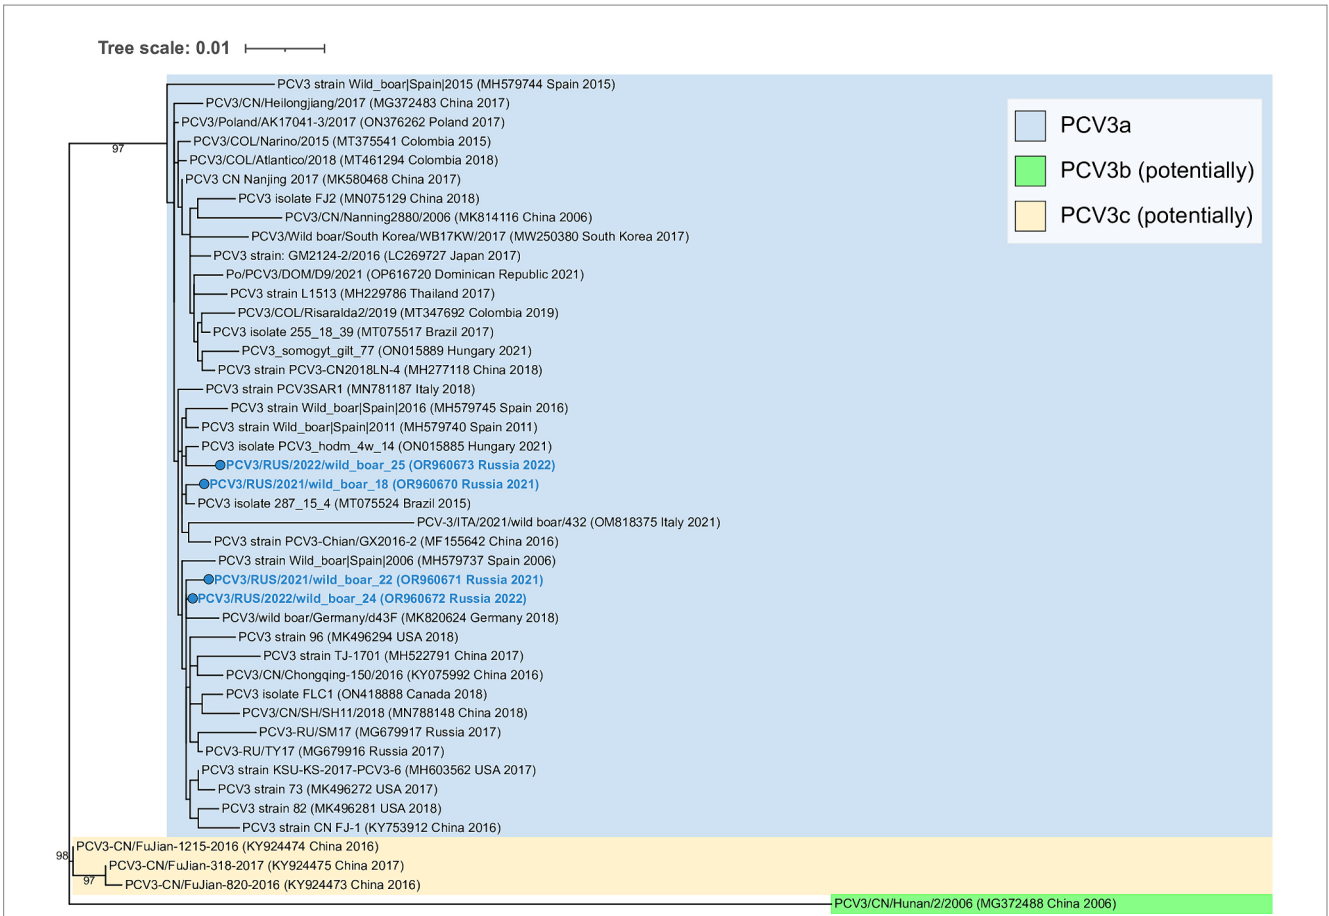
Tree scale: 0.01

PCV3a
PCV3b (potentially)
PCV3c (potentially)

PCV3 strain Wild_boar|Spain|2015 (MH579744 Spain 2015)
PCV3/CN/Heilongjiang/2017 (MG372483 China 2017)
PCV3/Poland/AK17041-3/2017 (ON376262 Poland 2017)
97
PCV3/COL/Narino/2015 (MT375541 Colombia 2015)
PCV3/COL/Atlantico/2018 (MT461294 Colombia 2018)
PCV3 CN Nanjing 2017 (MK580468 China 2017)
PCV3 isolate FJ2 (MN075129 China 2018)
PCV3/CN/Nanning2880/2006 (MK814116 China 2006)
PCV3/Wild boar/South Korea/WB17KW/2017 (MW250380 South Korea 2017)
PCV3 strain: GM2124-2/2016 (LC269727 Japan 2017)
Po/PCV3/DOM/D9/2021 (OP616720 Dominican Republic 2021)
PCV3 strain L1513 (MH229786 Thailand 2017)
PCV3/COL/Risaralda2/2019 (MT347692 Colombia 2019)
PCV3 isolate 255_18_39 (MT075517 Brazil 2017)
PCV3_somogyt_gilt_77 (ON015889 Hungary 2021)
PCV3 strain PCV3-CN2018LN-4 (MH277118 China 2018)
PCV3 strain PCV3SAR1 (MN781187 Italy 2018)
PCV3 strain Wild_boar|Spain|2016 (MH579745 Spain 2016)
PCV3 strain Wild_boar|Spain|2011 (MH579740 Spain 2011)
PCV3 isolate PCV3_hodm_4w_14 (ON015885 Hungary 2021)
PCV3/RUS/2022/wild_boar_25 (OR960673 Russia 2022)
PCV3/RUS/2021/wild_boar_18 (OR960670 Russia 2021)
PCV3 isolate 287_15_4 (MT075524 Brazil 2015)
PCV-3/ITA/2021/wild boar/432 (OM818375 Italy 2021)
PCV3 strain PCV3-Chian/GX2016-2 (MF155642 China 2016)
PCV3 strain Wild_boar|Spain|2006 (MH579737 Spain 2006)
PCV3/RUS/2021/wild_boar_22 (OR960671 Russia 2021)
PCV3/RUS/2022/wild_boar_24 (OR960672 Russia 2022)
PCV3/wild boar/Germany/d43F (MK820624 Germany 2018)
PCV3 strain 96 (MK496294 USA 2018)
PCV3 strain TJ-1701 (MH522791 China 2017)
PCV3/CN/Chongqing-150/2016 (KY075992 China 2016)
PCV3 isolate FLC1 (ON418888 Canada 2018)
PCV3/CN/SH/SH11/2018 (MN788148 China 2018)
PCV3-RU/SM17 (MG679917 Russia 2017)
PCV3-RU/TY17 (MG679916 Russia 2017)
PCV3 strain KSU-KS-2017-PCV3-6 (MH603562 USA 2017)
PCV3 strain 73 (MK496272 USA 2017)
PCV3 strain 82 (MK496281 USA 2018)
PCV3 strain CN FJ-1 (KY753912 China 2016)
98
PCV3-CN/FuJian-1215-2016 (KY924474 China 2016)
PCV3-CN/FuJian-318-2017 (KY924475 China 2017)
97
PCV3-CN/FuJian-820-2016 (KY924473 China 2016)
PCV3/CN/Hunan/2/2006 (MG372488 China 2006)